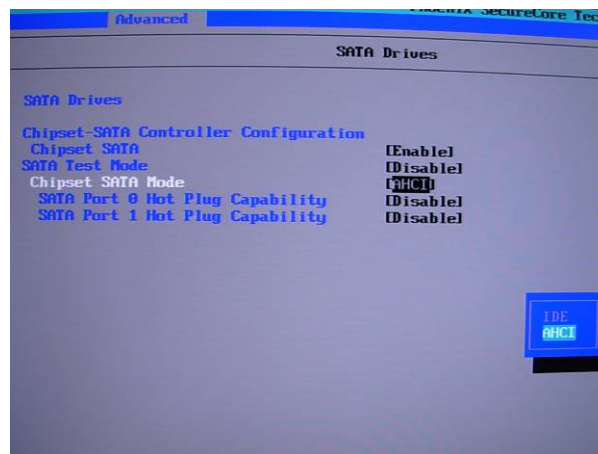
Advanced

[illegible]IX SecureCore Tec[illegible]

SATA Drives

SATA Drives

Chipset-SATA Controller Configuration

Chipset SATA [Enable]

SATA Test Mode [Disable]

Chipset SATA Mode [AHCI]

SATA Port 0 Hot Plug Capability [Disable]

SATA Port 1 Hot Plug Capability [Disable]

IDE

AHCI